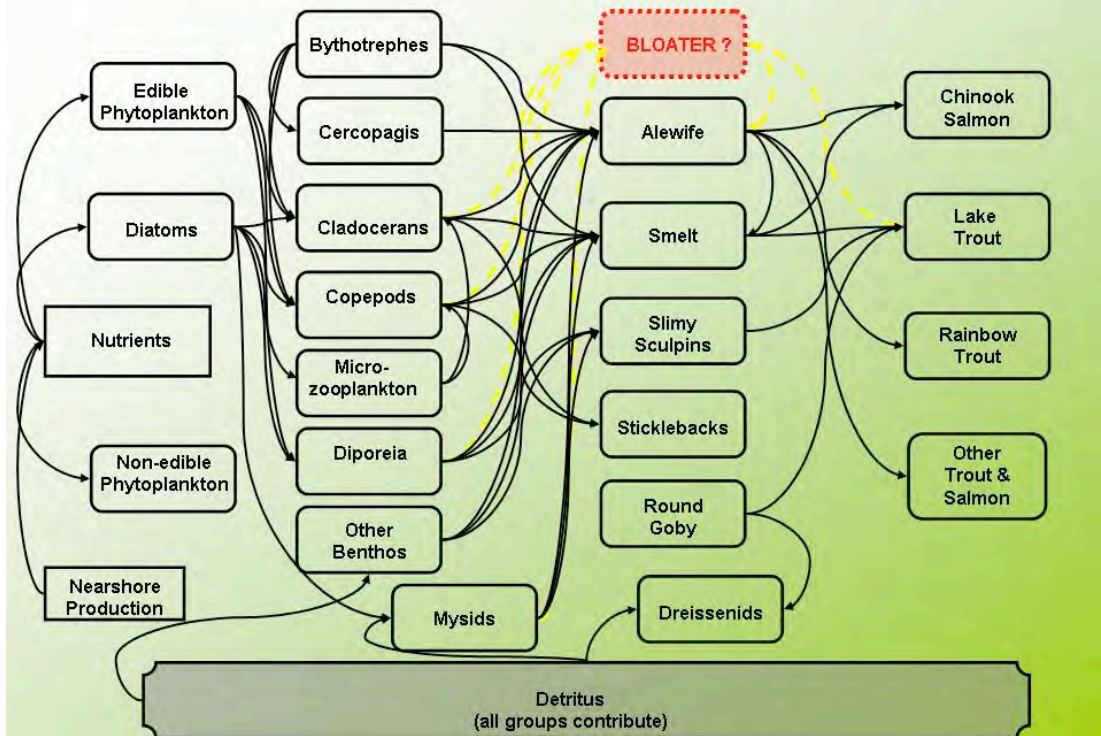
BLOATER ?

Edible Phytoplankton

Diatoms

Nutrients

Non-edible Phytoplankton

Nearshore Production

Bythotrephes

Cercopagis

Cladocerans

Copepods

Micro-zooplankton

Diporeia

Other Benthos

Mysids

Alewife

Smelt

Slimy Sculpins

Sticklebacks

Round Goby

Dreissenids

Chinook Salmon

Lake Trout

Rainbow Trout

Other Trout & Salmon

Detritus
(all groups contribute)